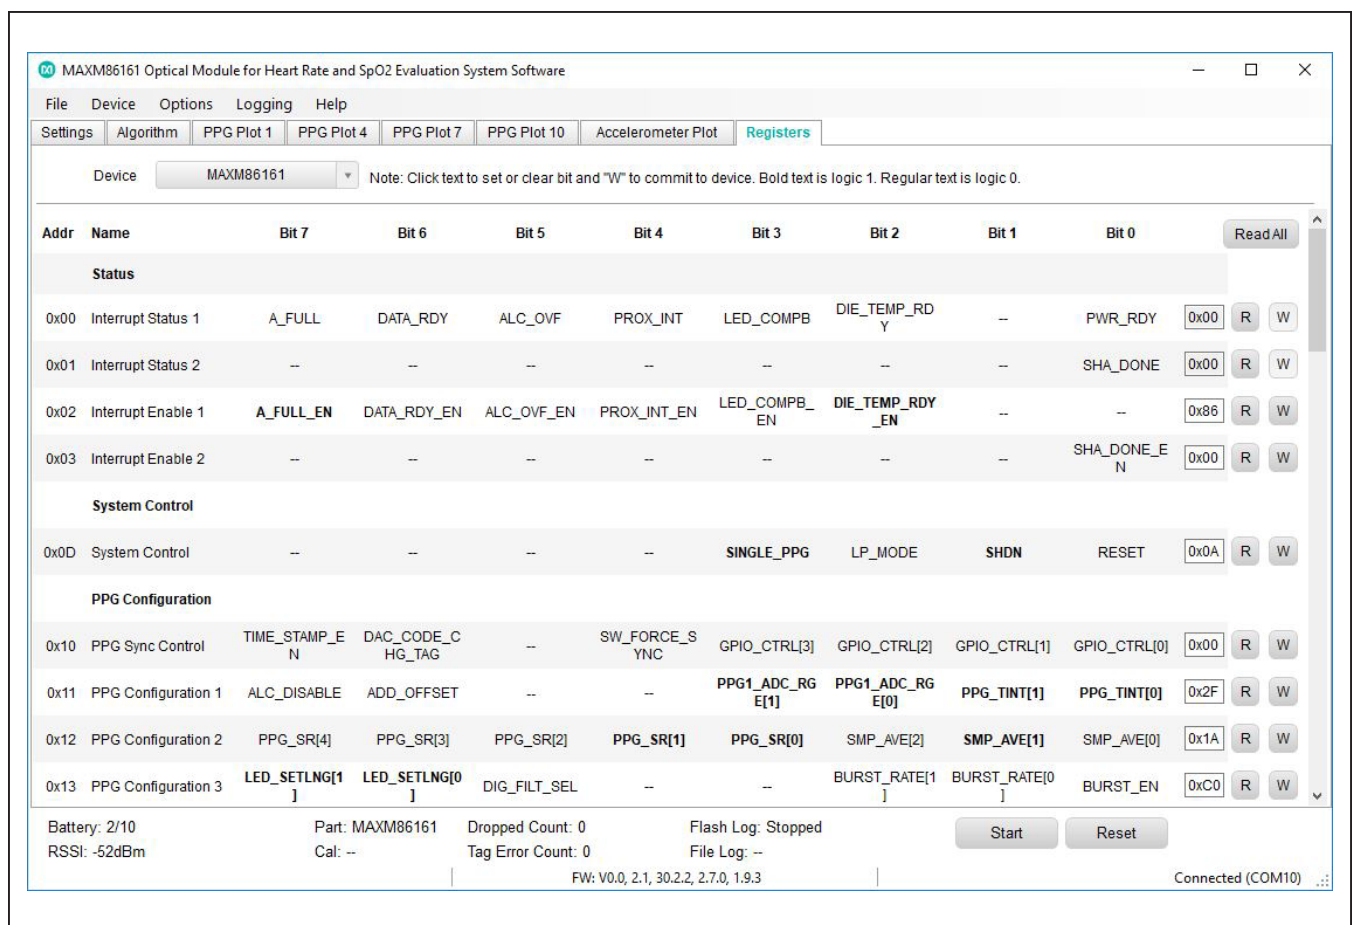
MAXM86161 Optical Module for Heart Rate and SpO2 Evaluation System Software

File Device Options Logging Help

Settings | Algorithm | PPG Plot 1 | PPG Plot 4 | PPG Plot 7 | PPG Plot 10 | Accelerometer Plot | Registers

Device MAXM86161 Note: Click text to set or clear bit and "W" to commit to device. Bold text is logic 1. Regular text is logic 0.

| Addr | Name | Bit 7 | Bit 6 | Bit 5 | Bit 4 | Bit 3 | Bit 2 | Bit 1 | Bit 0 | Read All | | |
|---|---|---|---|---|---|---|---|---|---|---|---|---|
| | Status | | | | | | | | | | | |
| 0x00 | Interrupt Status 1 | A_FULL | DATA_RDY | ALC_OVF | PROX_INT | LED_COMPB | DIE_TEMP_RDY | -- | PWR_RDY | 0x00 | R | W |
| 0x01 | Interrupt Status 2 | -- | -- | -- | -- | -- | -- | -- | SHA_DONE | 0x00 | R | W |
| 0x02 | Interrupt Enable 1 | A_FULL_EN | DATA_RDY_EN | ALC_OVF_EN | PROX_INT_EN | LED_COMPB_EN | DIE_TEMP_RDY_EN | -- | -- | 0x86 | R | W |
| 0x03 | Interrupt Enable 2 | -- | -- | -- | -- | -- | -- | -- | SHA_DONE_EN | 0x00 | R | W |
| | System Control | | | | | | | | | | | |
| 0x0D | System Control | -- | -- | -- | -- | SINGLE_PPG | LP_MODE | SHDN | RESET | 0x0A | R | W |
| | PPG Configuration | | | | | | | | | | | |
| 0x10 | PPG Sync Control | TIME_STAMP_EN | DAC_CODE_CHG_TAG | -- | SW_FORCE_SYNC | GPIO_CTRL[3] | GPIO_CTRL[2] | GPIO_CTRL[1] | GPIO_CTRL[0] | 0x00 | R | W |
| 0x11 | PPG Configuration 1 | ALC_DISABLE | ADD_OFFSET | -- | -- | PPG1_ADC_RGE[1] | PPG1_ADC_RGE[0] | PPG_TINT[1] | PPG_TINT[0] | 0x2F | R | W |
| 0x12 | PPG Configuration 2 | PPG_SR[4] | PPG_SR[3] | PPG_SR[2] | PPG_SR[1] | PPG_SR[0] | SMP_AVE[2] | SMP_AVE[1] | SMP_AVE[0] | 0x1A | R | W |
| 0x13 | PPG Configuration 3 | LED_SETLNG[1] | LED_SETLNG[0] | DIG_FILT_SEL | -- | -- | BURST_RATE[1] | BURST_RATE[0] | BURST_EN | 0xC0 | R | W |

Battery: 2/10 Part: MAXM86161 Dropped Count: 0 Flash Log: Stopped Start Reset
RSSI: -52dBm Cal: -- Tag Error Count: 0 File Log: --

FW: V0.0, 2.1, 30.2.2, 2.7.0, 1.9.3 Connected (COM10)